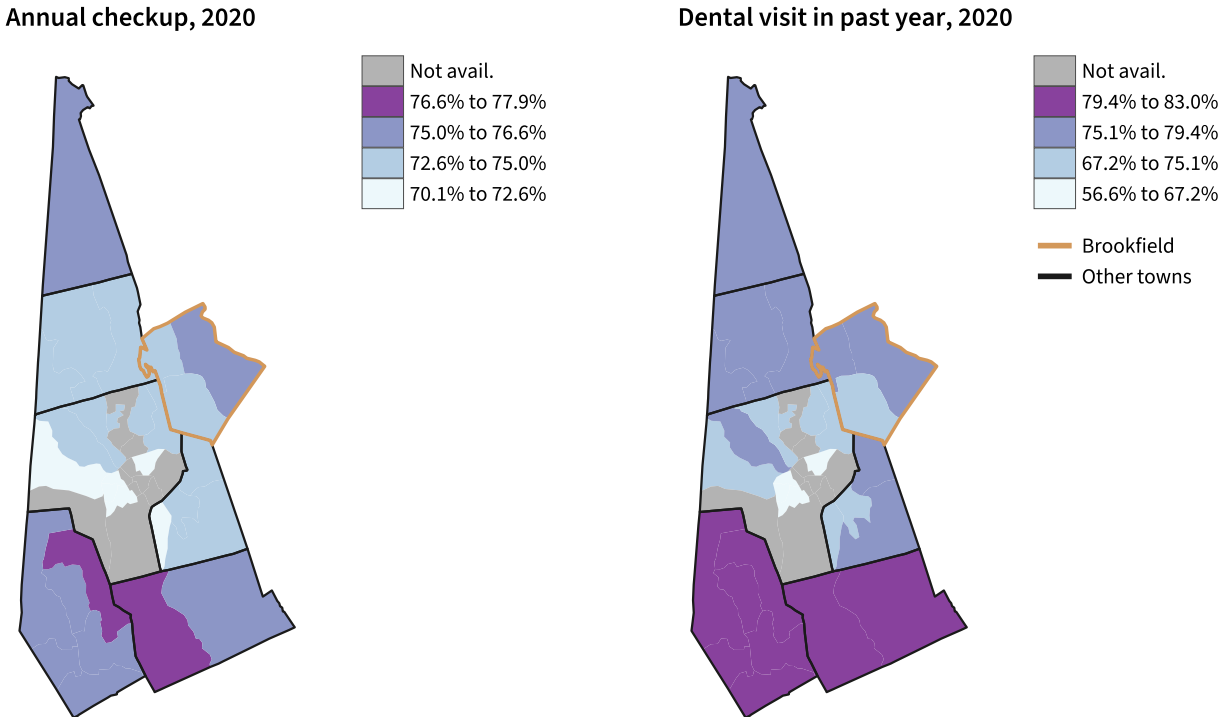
Annual checkup, 2020

Not avail.
76.6% to 77.9%
75.0% to 76.6%
72.6% to 75.0%
70.1% to 72.6%

Dental visit in past year, 2020

Not avail.
79.4% to 83.0%
75.1% to 79.4%
67.2% to 75.1%
56.6% to 67.2%

Brookfield
Other towns